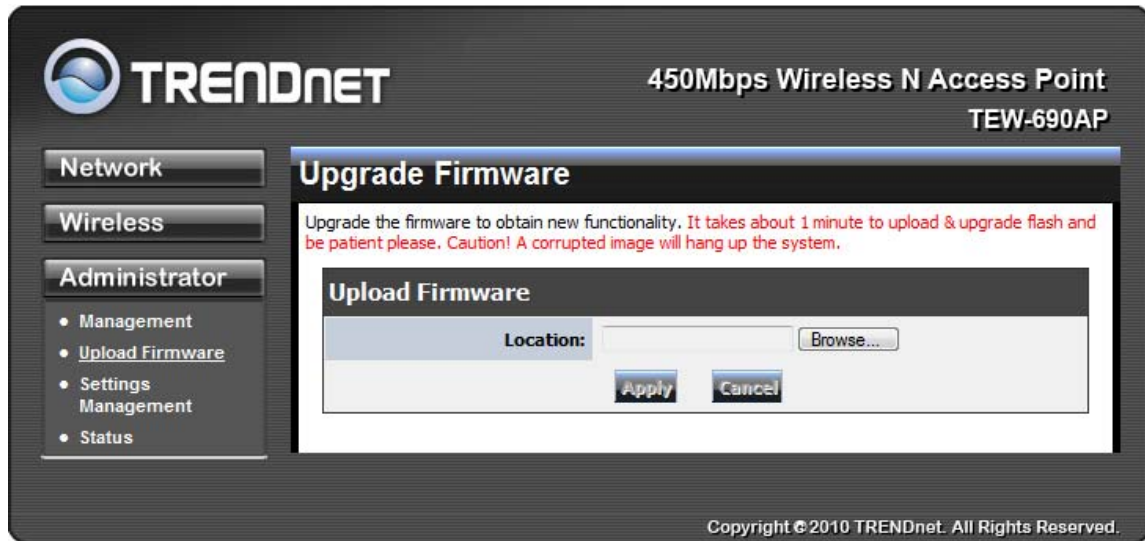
TRENDnET

450Mbps Wireless N Access Point

TEW-690AP

Network

Wireless

Administrator

• Management
• Upload Firmware
• Settings Management
• Status

Upgrade Firmware

Upgrade the firmware to obtain new functionality. It takes about 1 minute to upload & upgrade flash and be patient please. Caution! A corrupted image will hang up the system.

Upload Firmware

Location: Browse...

Apply Cancel

Copyright © 2010 TRENDnet. All Rights Reserved.